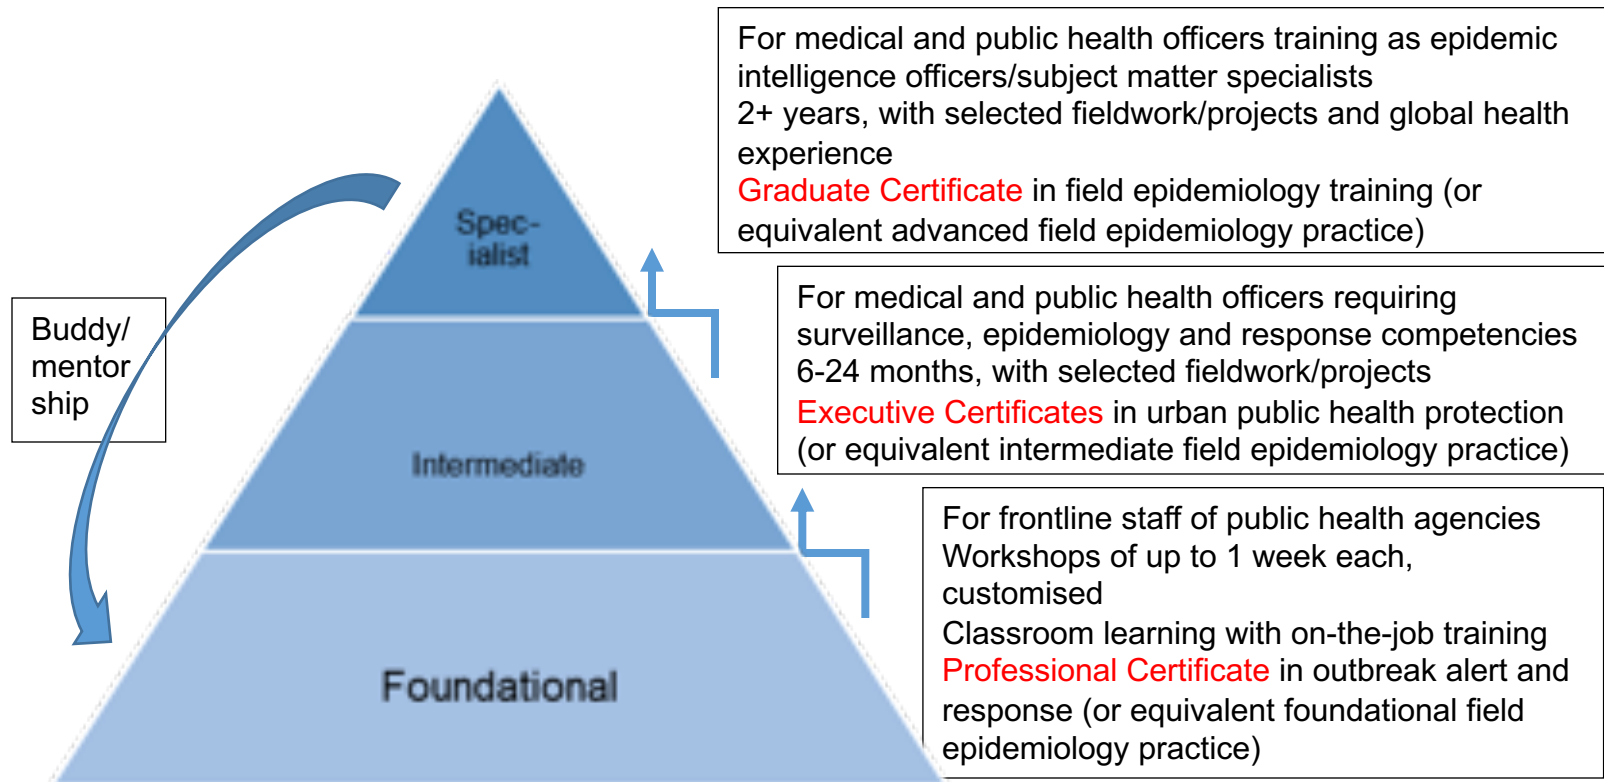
For medical and public health officers training as epidemic intelligence officers/subject matter specialists
2+ years, with selected fieldwork/projects and global health experience
Graduate Certificate in field epidemiology training (or equivalent advanced field epidemiology practice)

Spec-ialist

Buddy/ mentor ship

For medical and public health officers requiring surveillance, epidemiology and response competencies
6-24 months, with selected fieldwork/projects
Executive Certificates in urban public health protection (or equivalent intermediate field epidemiology practice)

Intermediate

For frontline staff of public health agencies
Workshops of up to 1 week each, customised
Classroom learning with on-the-job training
Professional Certificate in outbreak alert and response (or equivalent foundational field epidemiology practice)

Foundational